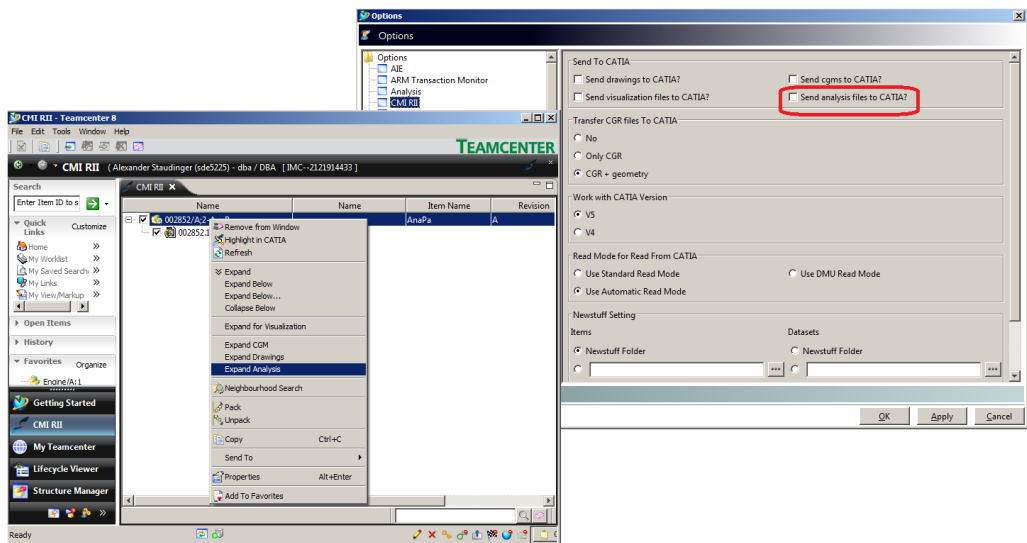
Options

Options

Options
AIE
ARM Transaction Monitor
Analysis
CMI RII

Send To CATIA
Send drawings to CATIA?
Send cgms to CATIA?
Send visualization files to CATIA?
Send analysis files to CATIA?

Transfer CGR files To CATIA
No
Only CGR
CGR + geometry

Work with CATIA Version
V5
V4

Read Mode for Read From CATIA
Use Standard Read Mode
Use DMU Read Mode
Use Automatic Read Mode

Newstuff Setting
Items
Datasets
Newstuff Folder
Newstuff Folder

OK Apply Cancel

CMI RII - Teamcenter 8
File Edit Tools Window Help
TEAMCENTER
CMI RII ( Alexander Staudinger (sde5225) - dba / DBA [IMC--2121914433 ]
Search
Enter Item ID to s
Quick Links Customize
Home
My Worklist
My Saved Search
My Links
My View/Markup
Open Items
History
Favorites Organize
Engine/A:1
Getting Started
CMI RII
My Teamcenter
Lifecycle Viewer
Structure Manager

CMI RII
| Name | Name | Item Name | Revision |
|---|---|---|---|
| 002852/A;2-AnaPa | | AnaPa | A |
| 002852.1 | | | |

Remove from Window
Highlight in CATIA
Refresh
Expand
Expand Below
Expand Below...
Collapse Below
Expand for Visualization
Expand CGM
Expand Drawings
Expand Analysis
Neighbourhood Search
Pack
Unpack
Copy Ctrl+C
Send To
Properties Alt+Enter
Add To Favorites

Ready